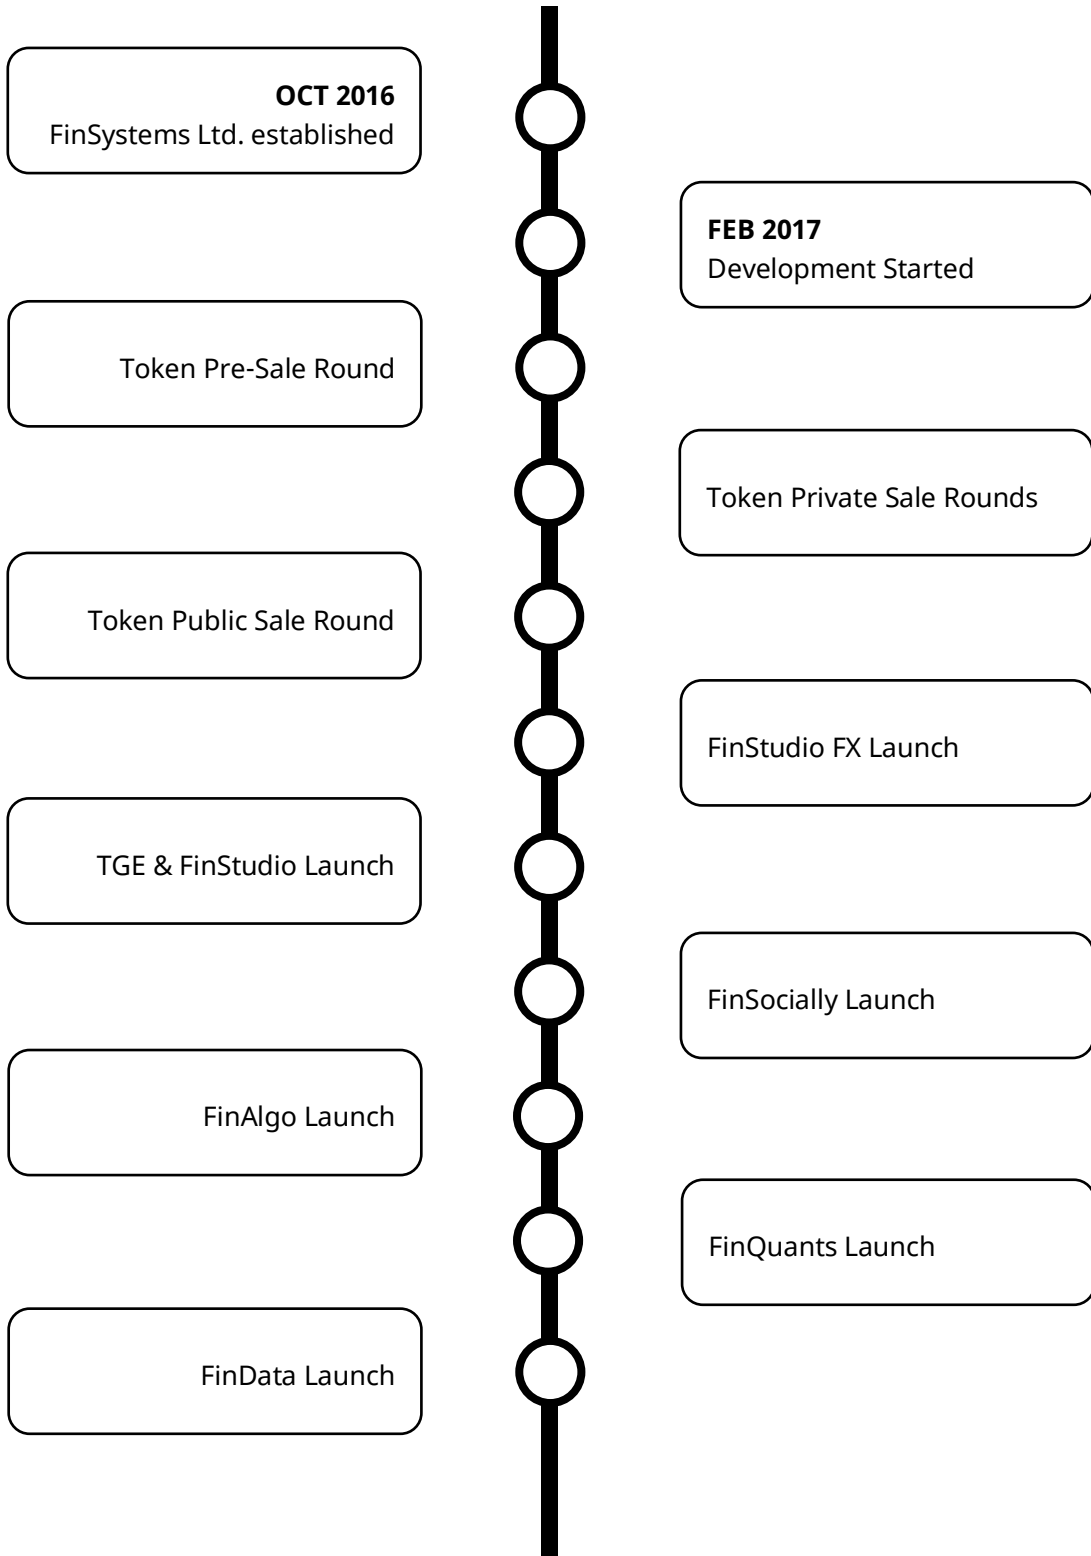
**OCT 2016**
FinSystems Ltd. established

**FEB 2017**
Development Started

Token Pre-Sale Round

Token Private Sale Rounds

Token Public Sale Round

FinStudio FX Launch

TGE & FinStudio Launch

FinSocially Launch

FinAlgo Launch

FinQuants Launch

FinData Launch